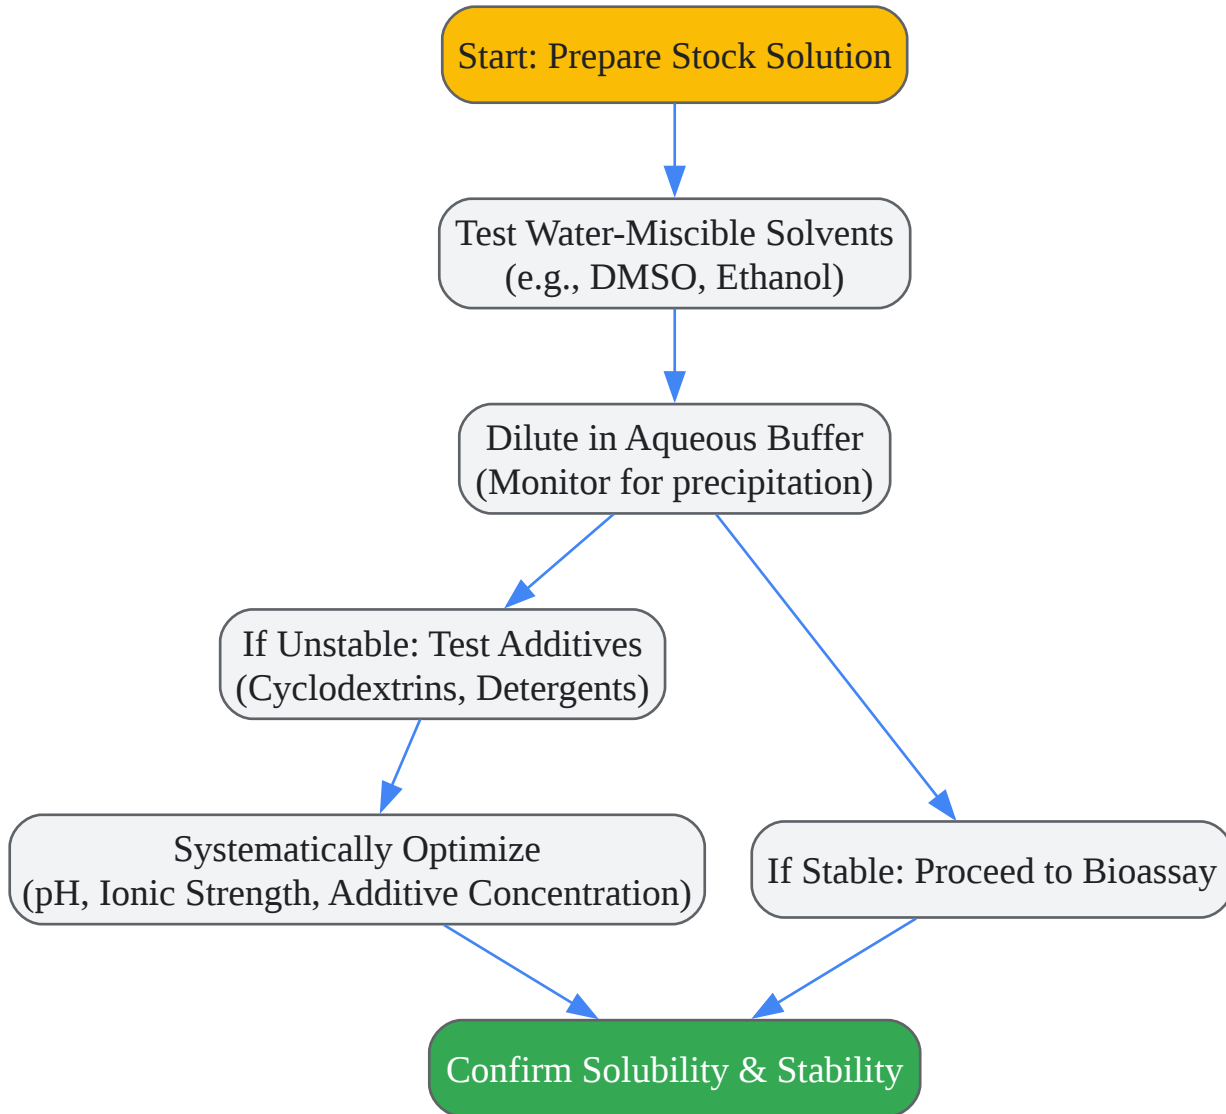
Start: Prepare Stock Solution

Test Water-Miscible Solvents
(e.g., DMSO, Ethanol)

Dilute in Aqueous Buffer
(Monitor for precipitation)

If Unstable: Test Additives
(Cyclodextrins, Detergents)

Systematically Optimize
(pH, Ionic Strength, Additive Concentration)

If Stable: Proceed to Bioassay

Confirm Solubility & Stability